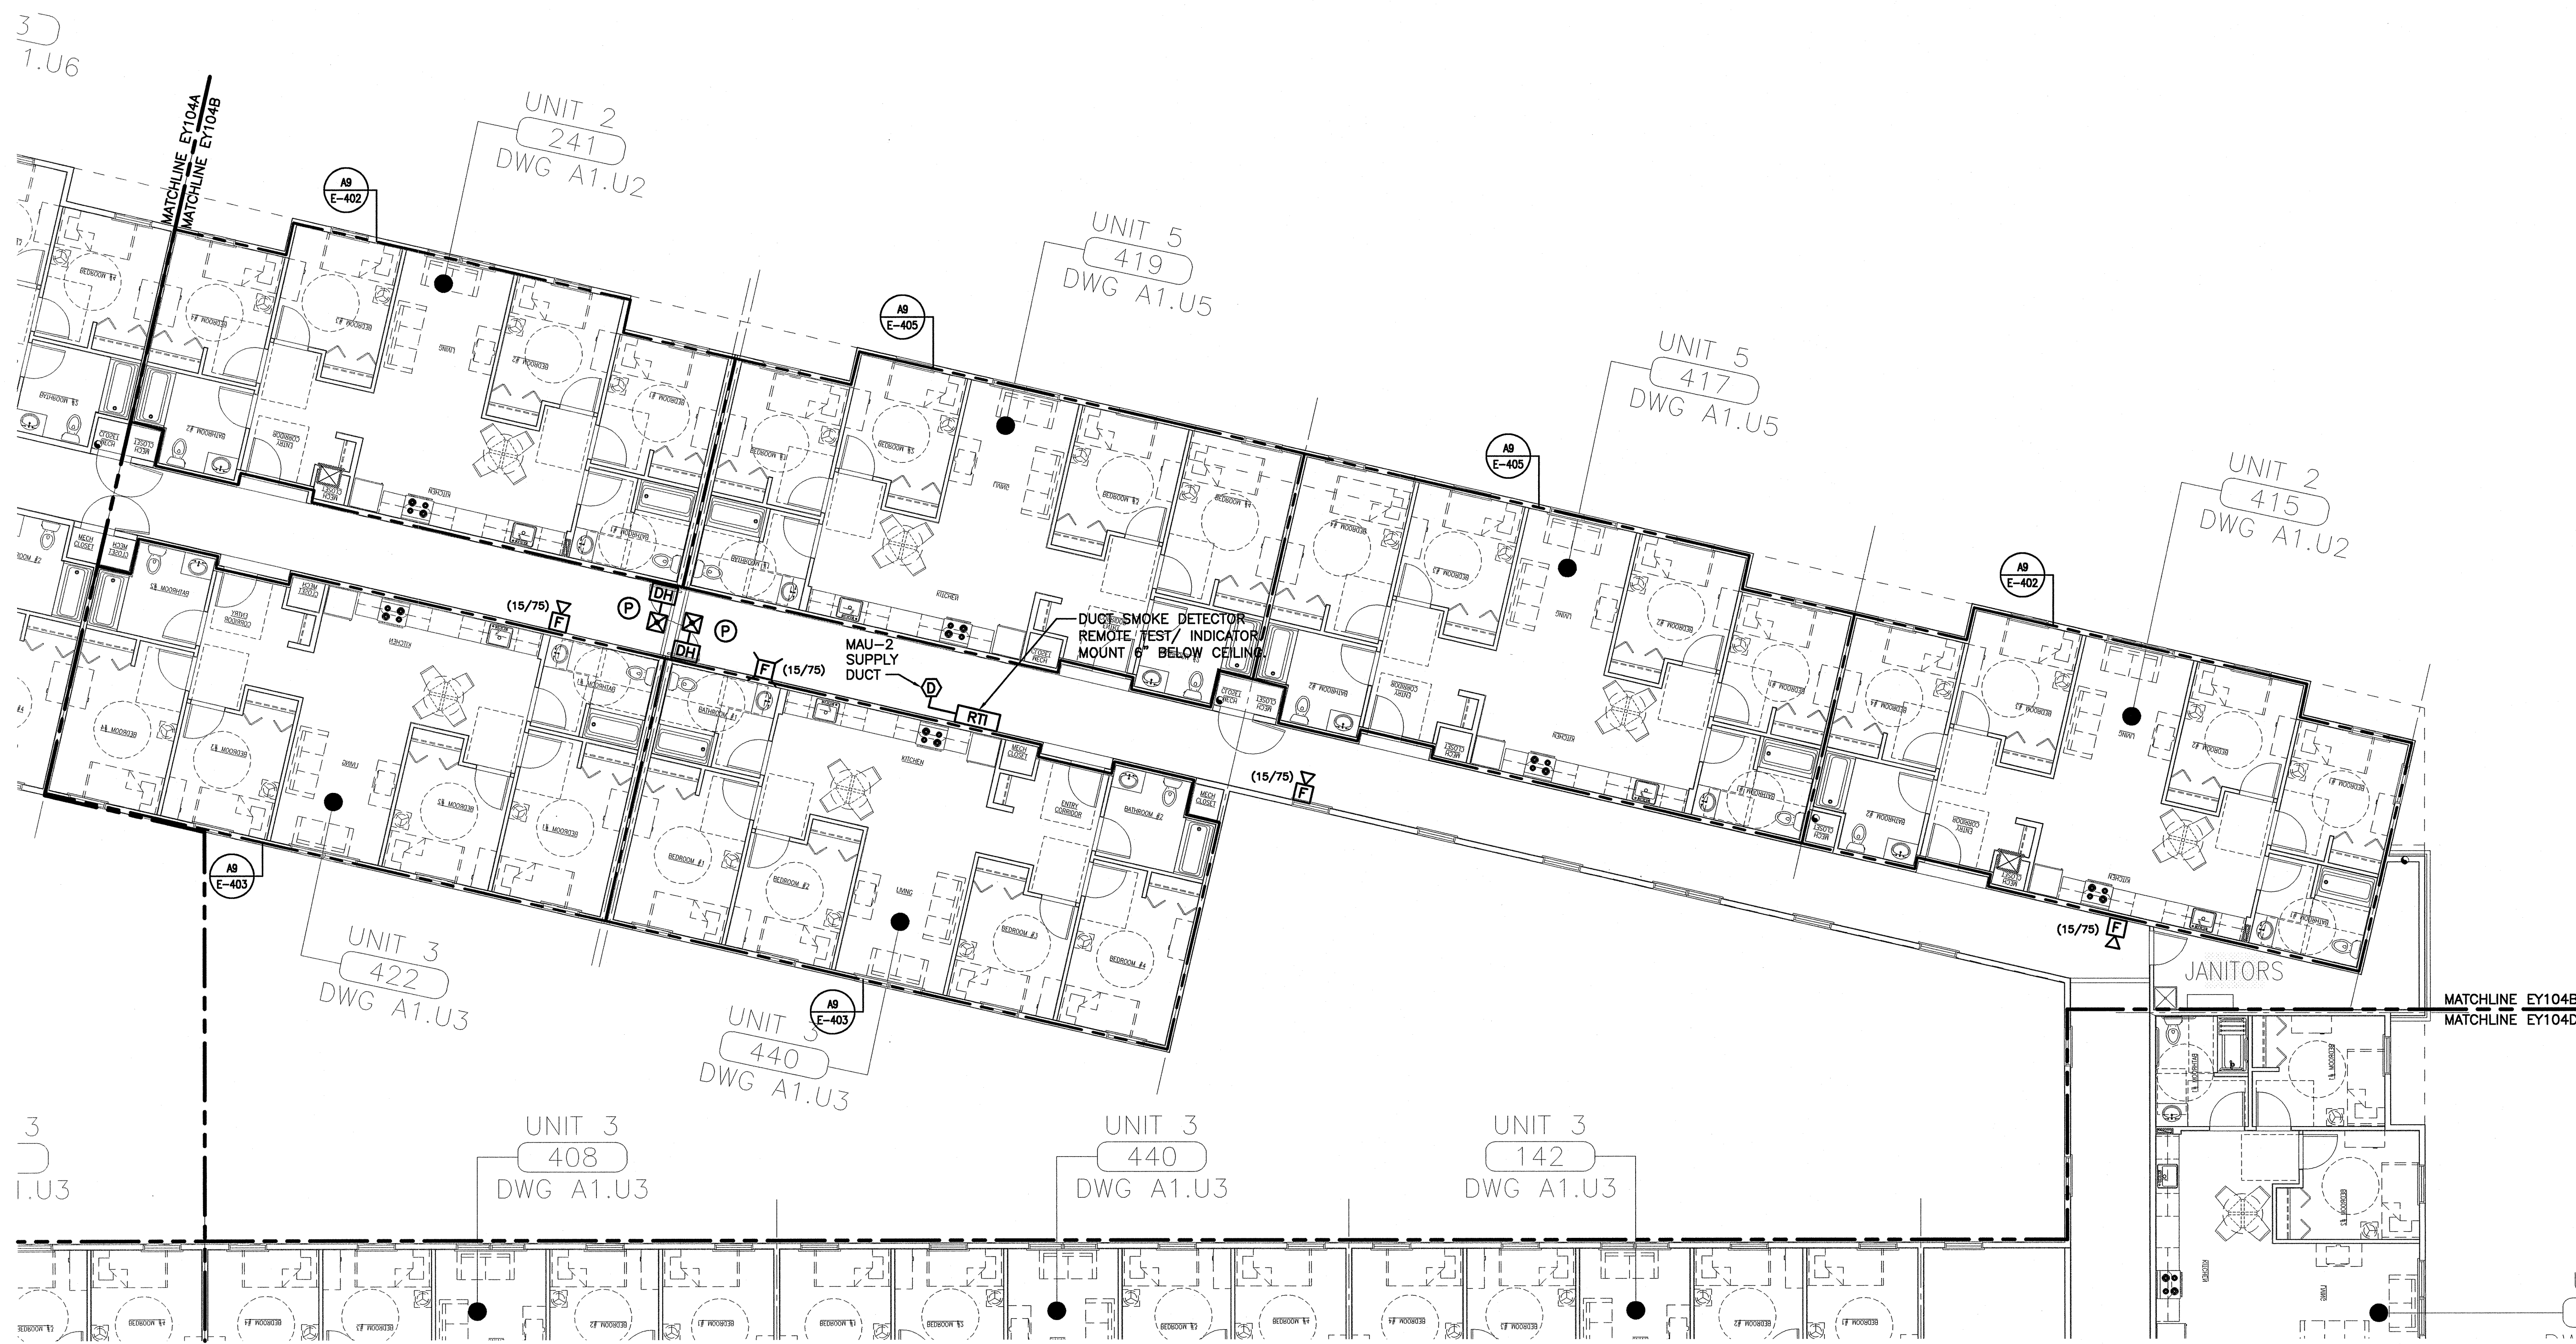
3
1.U6

MATCHLINE EY104A
MATCHLINE EY104B

UNIT 2
241
DWG A1.U2

A9
E-402

UNIT 5
419
DWG A1.U5

A9
E-405

UNIT 5
417
DWG A1.U5

A9
E-405

UNIT 2
415
DWG A1.U2

A9
E-402

BEDROOM #4
BEDROOM #3
BEDROOM #2
BEDROOM #1
LIVING
KITCHEN
BATHROOM #1
BATHROOM #2
ENTRY CORRIDOR
MECH CLOSET

(15/75)
F
P
DH
DH
P
F
(15/75)

DUCT SMOKE DETECTOR
REMOTE TEST/ INDICATOR
MOUNT 6" BELOW CEILING

MAU-2
SUPPLY
DUCT
D
RTI

(15/75)
F

(15/75)
F

JANITORS

MATCHLINE EY104B
MATCHLINE EY104D

A9
E-403

UNIT 3
422
DWG A1.U3

A9
E-403

UNIT 3
440
DWG A1.U3

3
1.U3

UNIT 3
408
DWG A1.U3

UNIT 3
440
DWG A1.U3

UNIT 3
142
DWG A1.U3